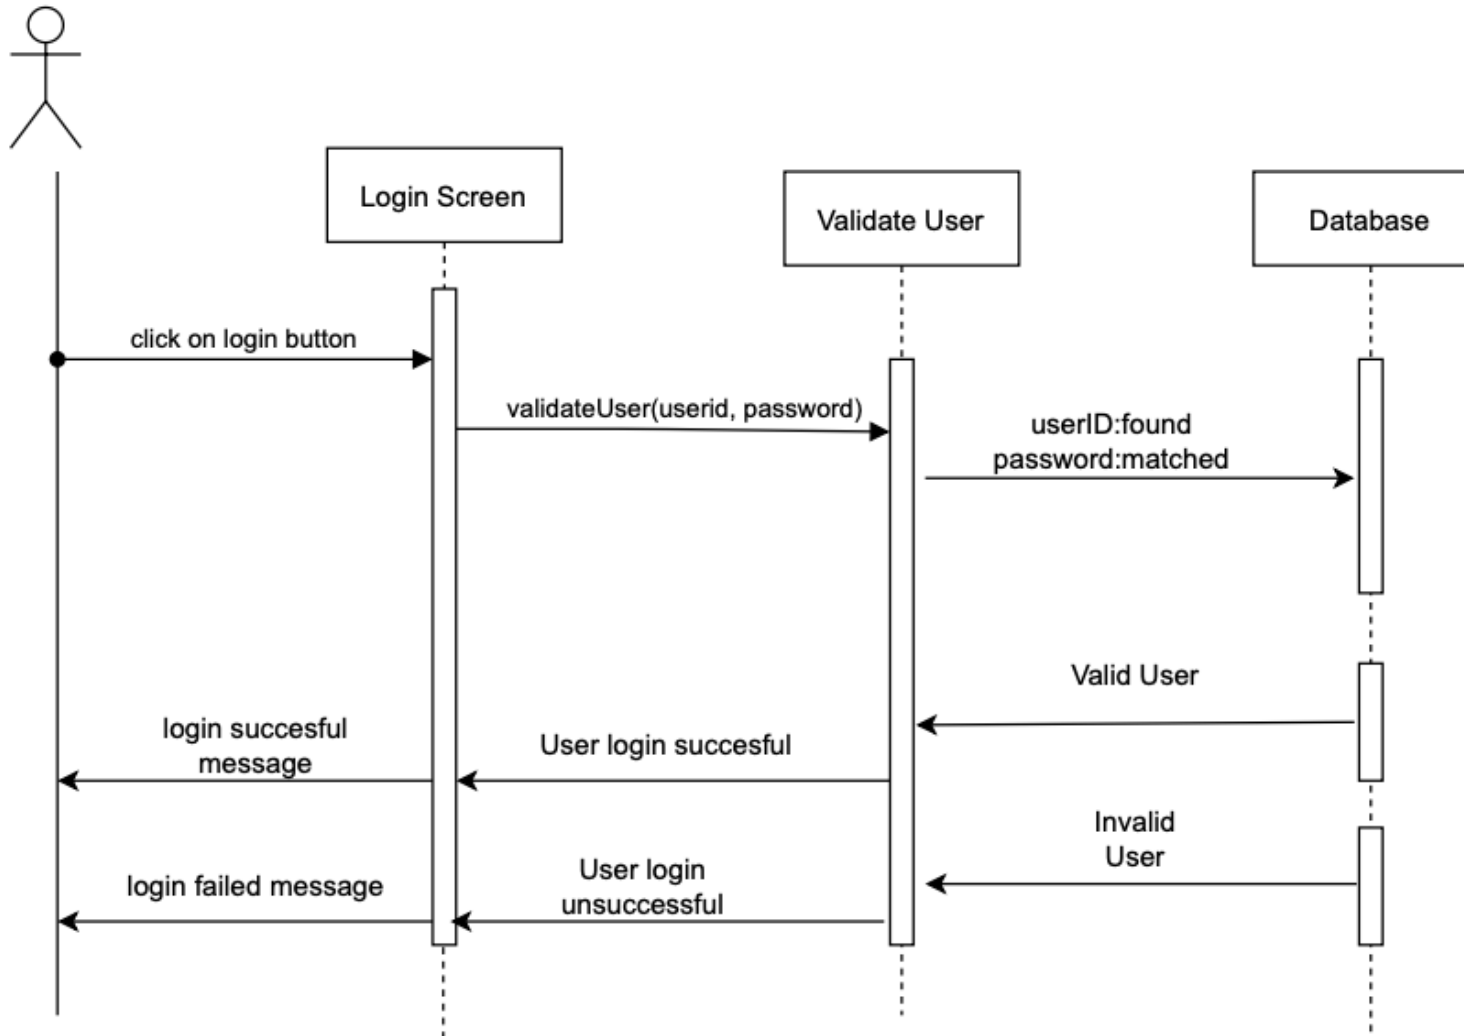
Login Screen

Validate User

Database

click on login button

validateUser(userid, password)

userID:found
password:matched

Valid User

login succesful message

User login succesful

Invalid User

login failed message

User login unsuccessful